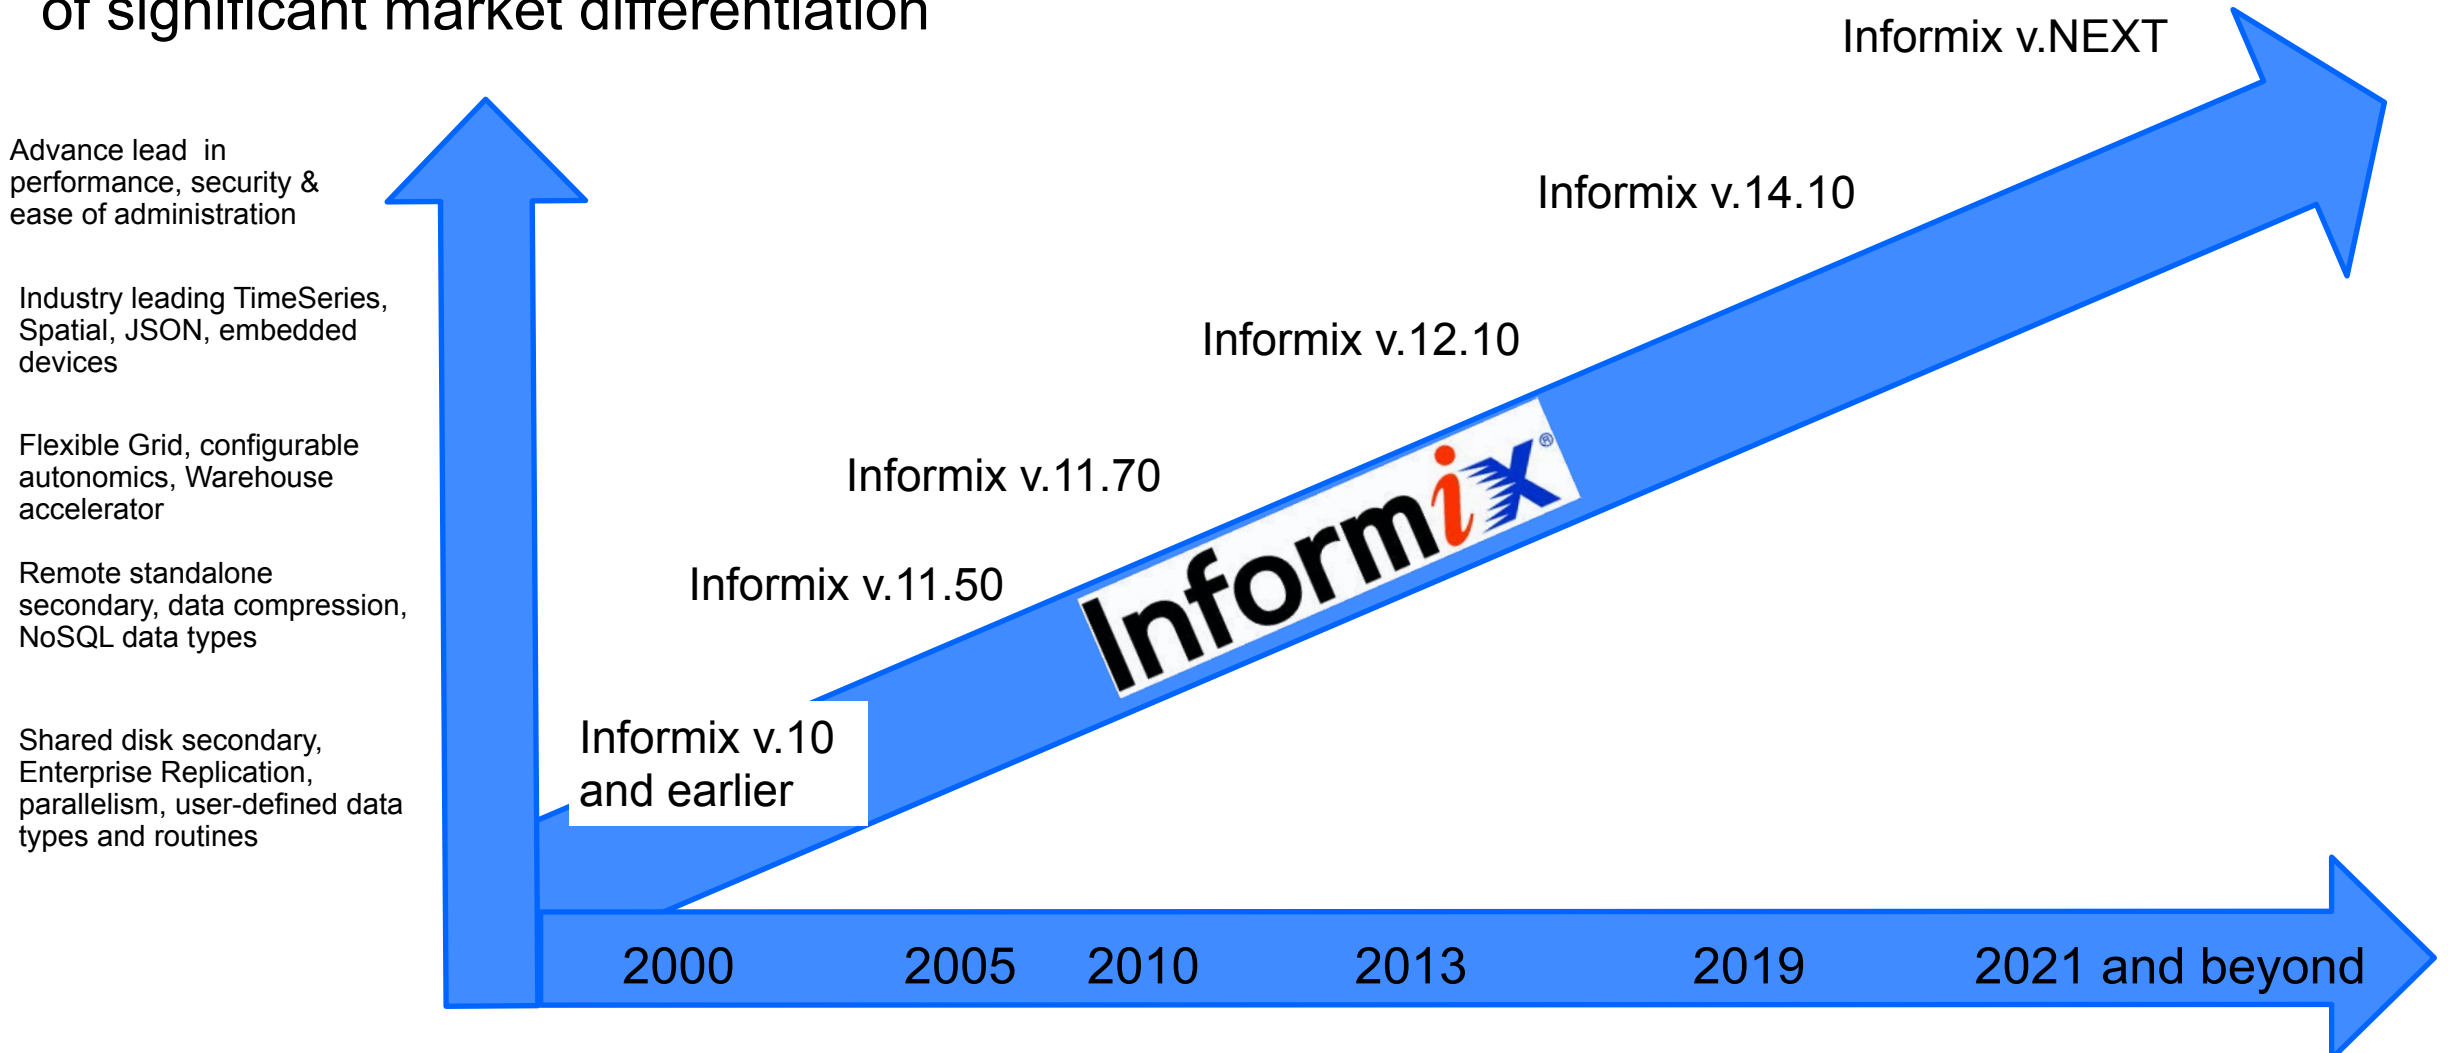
of significant market differentiation

Informix v.NEXT

Advance lead in performance, security & ease of administration

Informix v.14.10

Industry leading TimeSeries, Spatial, JSON, embedded devices

Informix v.12.10

Flexible Grid, configurable autonomics, Warehouse accelerator

Informix v.11.70

Informix

Remote standalone secondary, data compression, NoSQL data types

Informix v.11.50

Shared disk secondary, Enterprise Replication, parallelism, user-defined data types and routines

Informix v.10 and earlier

2000 2005 2010 2013 2019 2021 and beyond